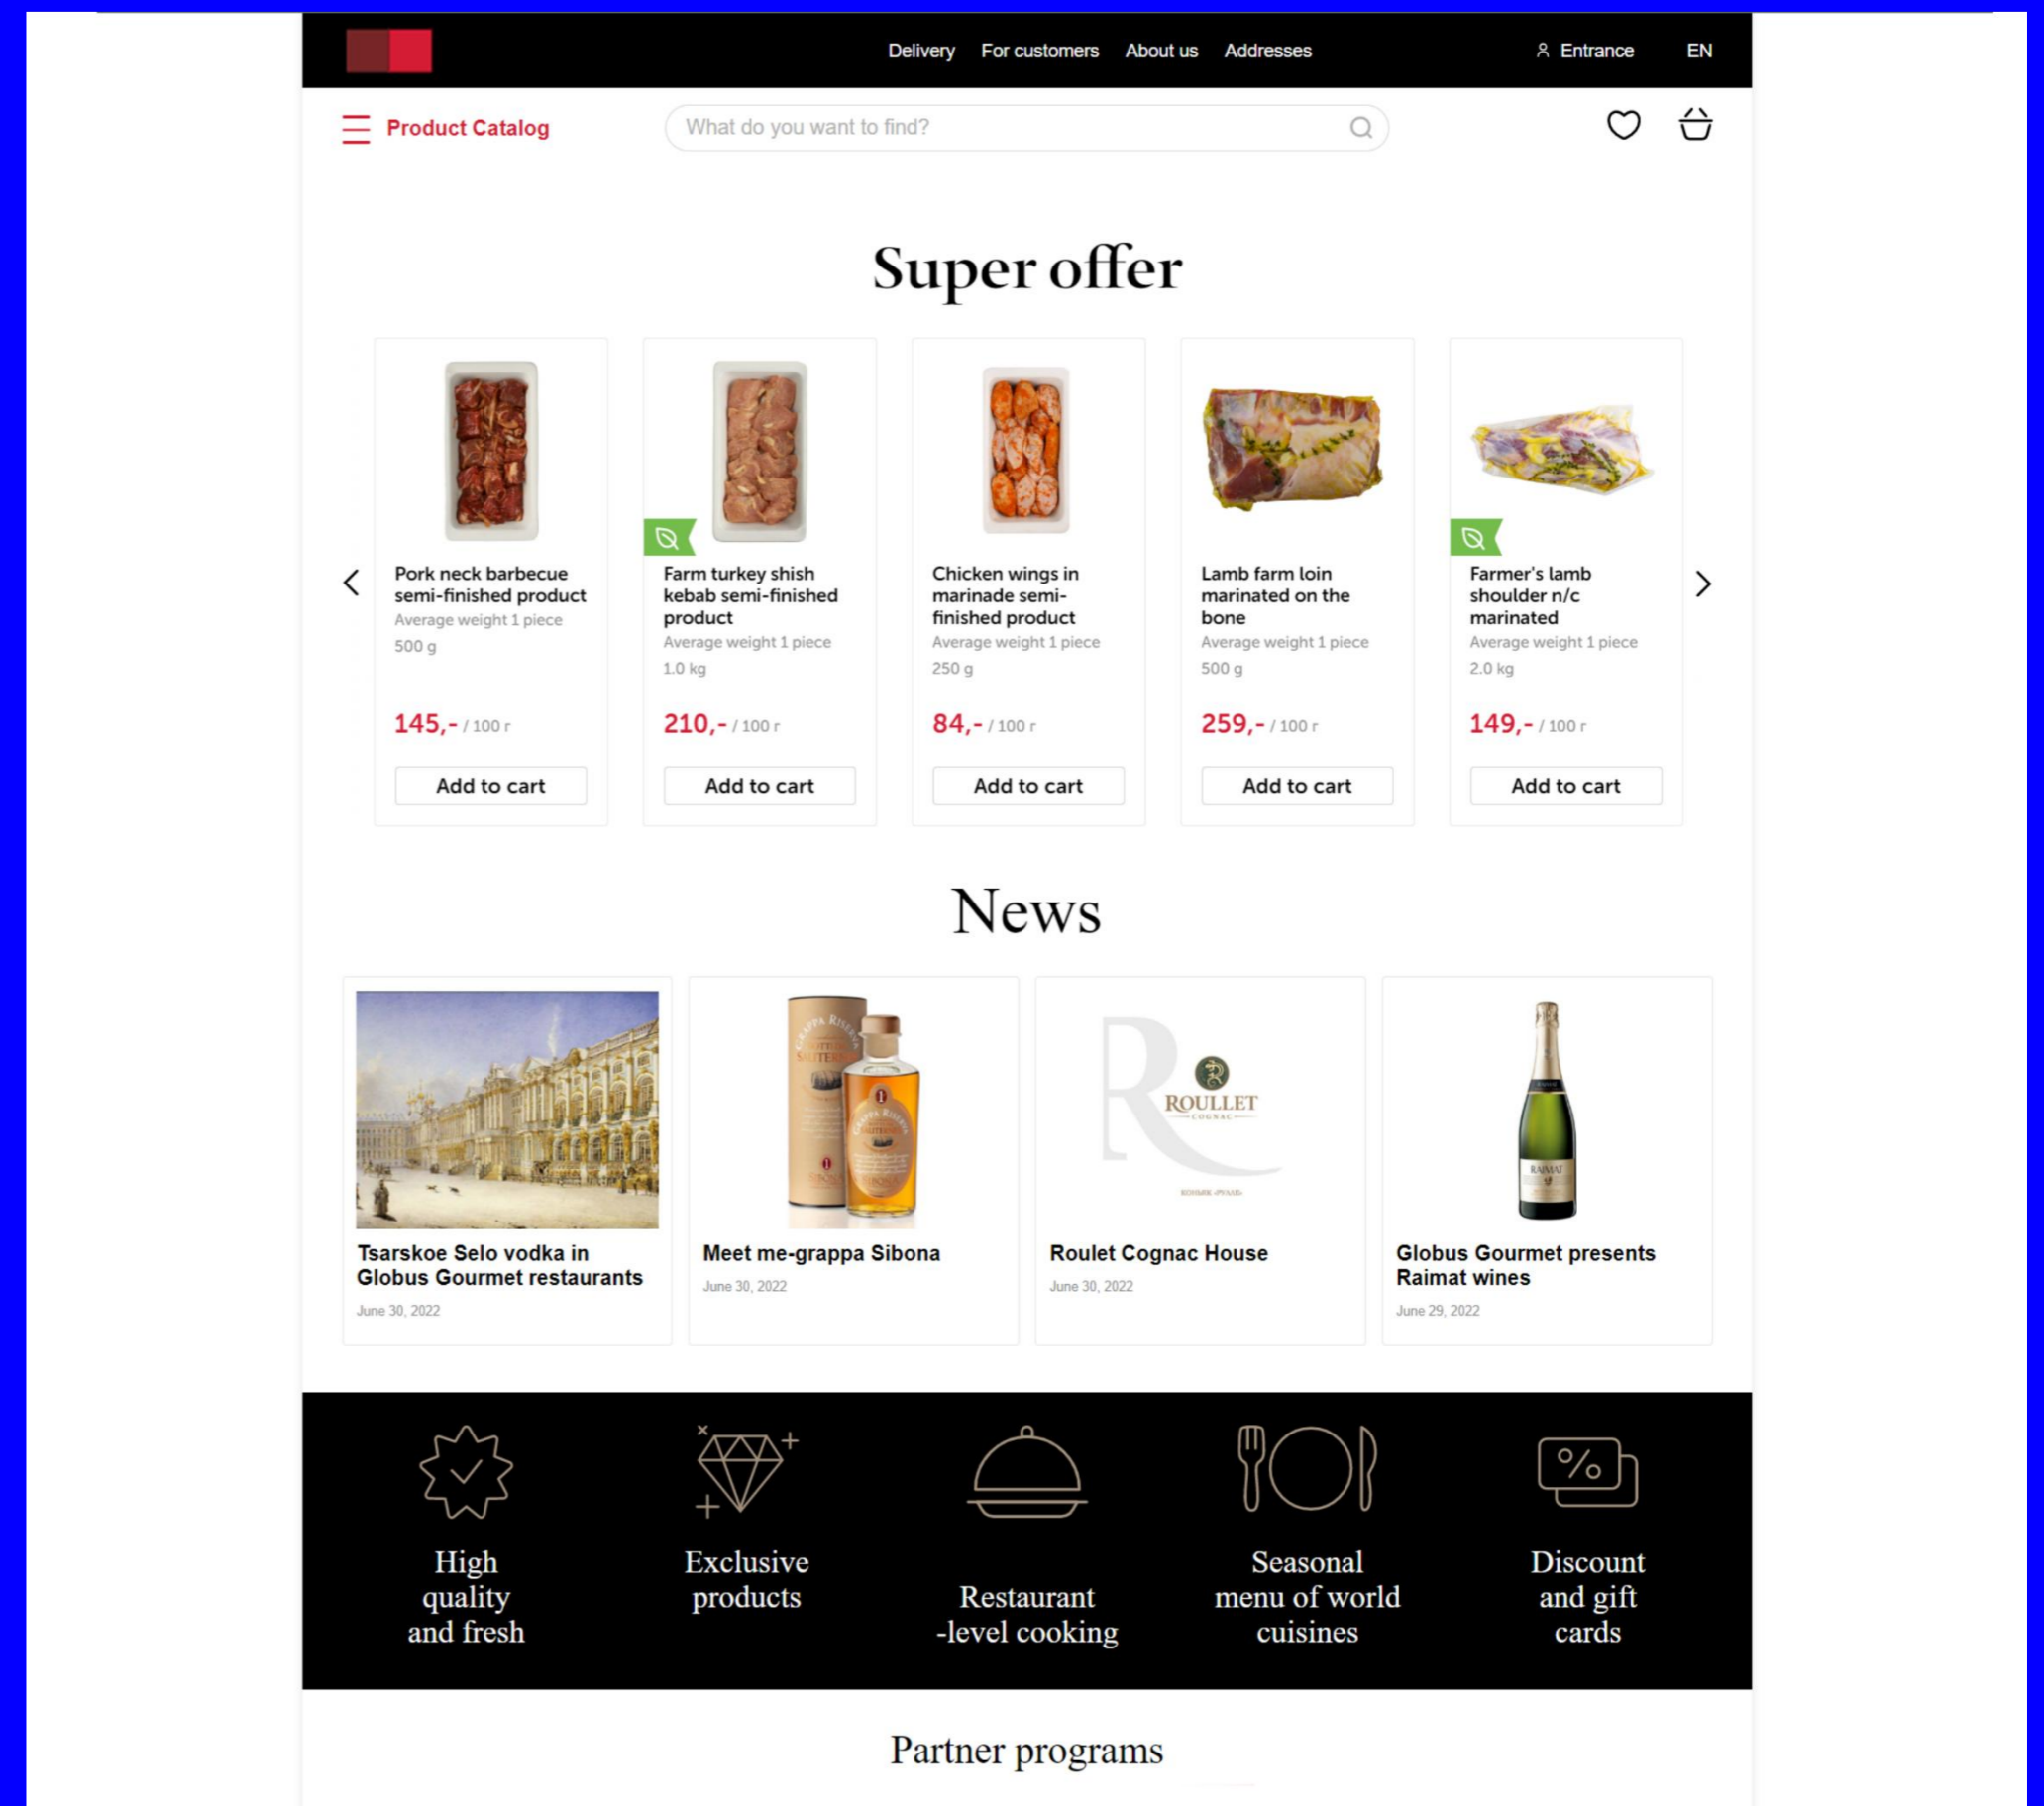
Delivery For customers About us Addresses
Entrance EN

Product Catalog
What do you want to find?

Super offer

Pork neck barbecue semi-finished product
Average weight 1 piece
500 g
145,- / 100 г
Add to cart

Farm turkey shish kebab semi-finished product
Average weight 1 piece
1.0 kg
210,- / 100 г
Add to cart

Chicken wings in marinade semi-finished product
Average weight 1 piece
250 g
84,- / 100 г
Add to cart

Lamb farm loin marinated on the bone
Average weight 1 piece
500 g
259,- / 100 г
Add to cart

Farmer's lamb shoulder n/c marinated
Average weight 1 piece
2.0 kg
149,- / 100 г
Add to cart

News

Tsarskoe Selo vodka in Globus Gourmet restaurants
June 30, 2022

Meet me-grappa Sibona
June 30, 2022

ROULLET
Roulet Cognac House
June 30, 2022

Globus Gourmet presents Raimat wines
June 29, 2022

High quality and fresh

Exclusive products

Restaurant -level cooking

Seasonal menu of world cuisines

Discount and gift cards

Partner programs